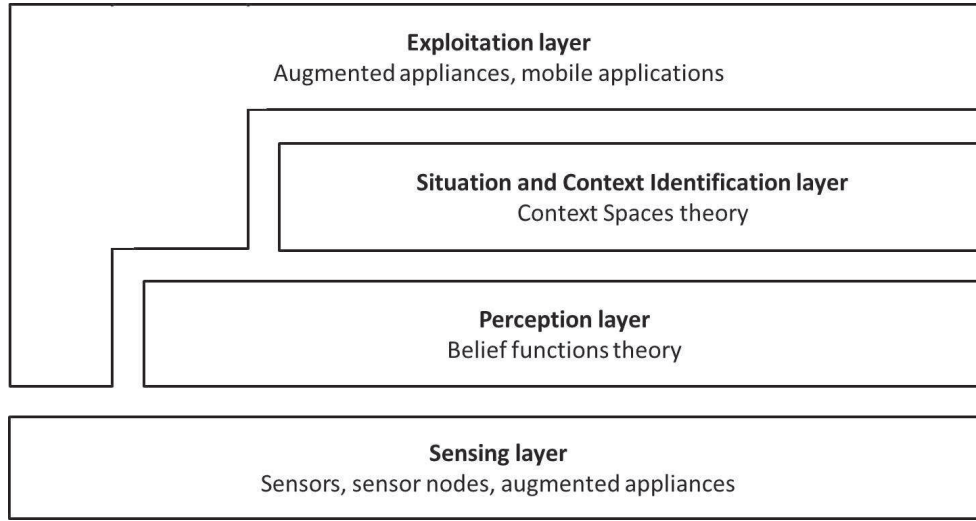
**Exploitation layer**
Augmented appliances, mobile applications

**Situation and Context Identification layer**
Context Spaces theory

**Perception layer**
Belief functions theory

**Sensing layer**
Sensors, sensor nodes, augmented appliances